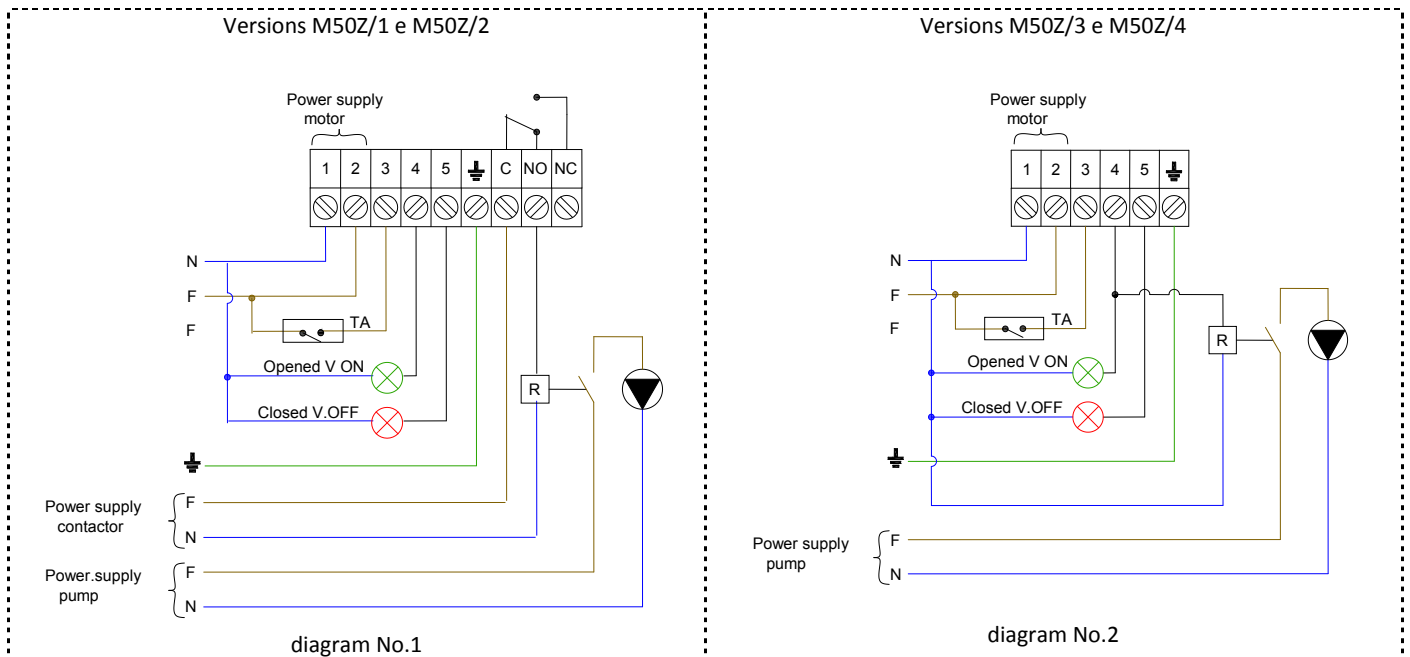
Versions M50Z/1 e M50Z/2

Power supply motor

1 2 3 4 5 ⏚ C NO NC

N
F
F
TA
Opened V ON
Closed V.OFF
R
⏚
Power supply contactor
F
N
Power.supply pump
F
N

diagram No.1

Versions M50Z/3 e M50Z/4

Power supply motor

1 2 3 4 5 ⏚

N
F
F
TA
Opened V ON
Closed V.OFF
R
⏚
Power supply pump
F
N

diagram No.2